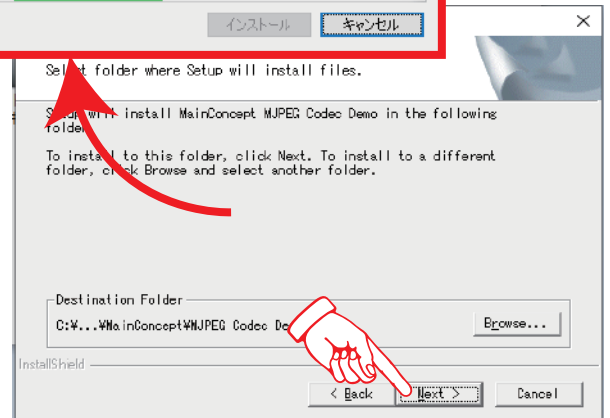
インストール キャンセル

×

Sel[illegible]t folder where Setup will install files.

Se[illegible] will install MainConcept MJPEG Codec Demo in the following folde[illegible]

To install to this folder, click Next. To install to a different folder, c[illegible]ck Browse and select another folder.

Destination Folder

C:¥...¥MainConcept¥MJPEG Codec De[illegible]

Browse...

InstallShield

< Back

Next >

Cancel